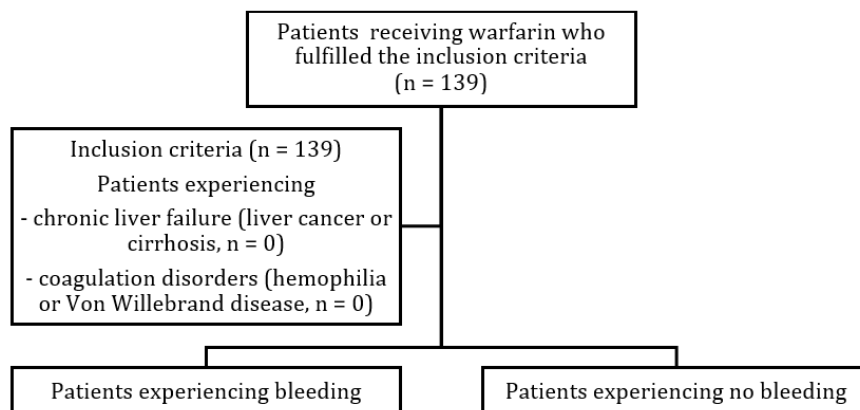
Patients receiving warfarin who fulfilled the inclusion criteria
(n = 139)

Inclusion criteria (n = 139)
Patients experiencing
- chronic liver failure (liver cancer or cirrhosis, n = 0)
- coagulation disorders (hemophilia or Von Willebrand disease, n = 0)

Patients experiencing bleeding

Patients experiencing no bleeding